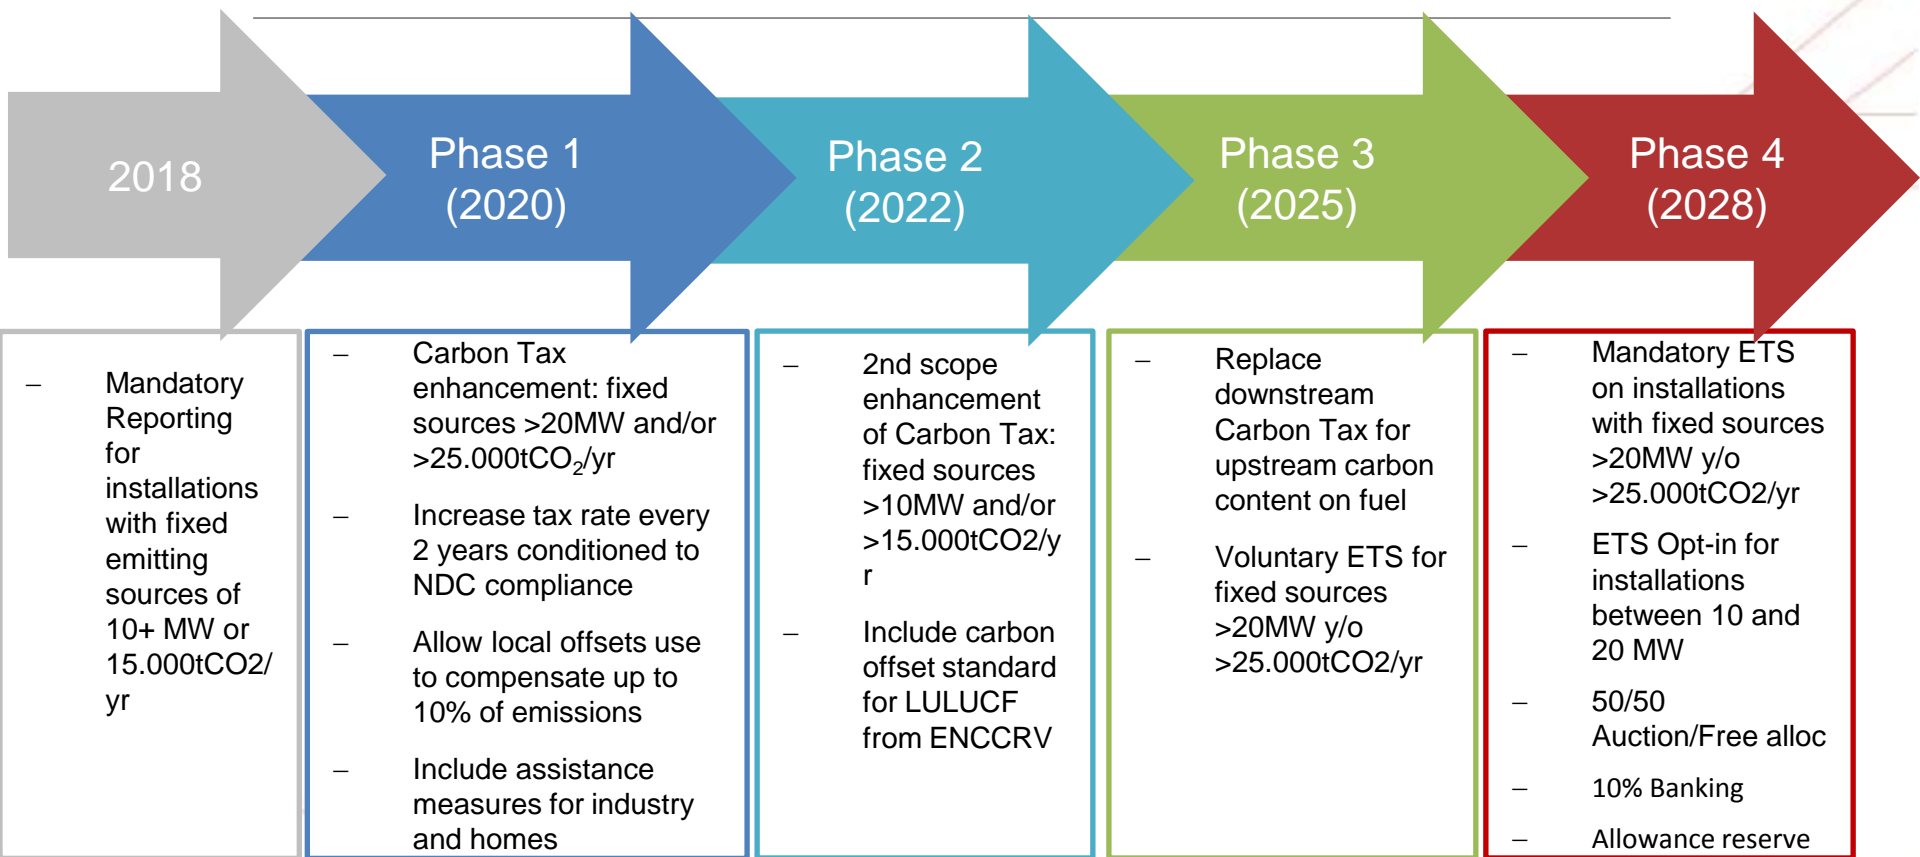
2018

Phase 1 (2020)

Phase 2 (2022)

Phase 3 (2025)

Phase 4 (2028)

– Mandatory Reporting for installations with fixed emitting sources of 10+ MW or 15.000tCO2/yr

– Carbon Tax enhancement: fixed sources >20MW and/or >25.000tCO$_2$/yr

– Increase tax rate every 2 years conditioned to NDC compliance

– Allow local offsets use to compensate up to 10% of emissions

– Include assistance measures for industry and homes

– 2nd scope enhancement of Carbon Tax: fixed sources >10MW and/or >15.000tCO2/yr

– Include carbon offset standard for LULUCF from ENCCRV

– Replace downstream Carbon Tax for upstream carbon content on fuel

– Voluntary ETS for fixed sources >20MW y/o >25.000tCO2/yr

– Mandatory ETS on installations with fixed sources >20MW y/o >25.000tCO2/yr

– ETS Opt-in for installations between 10 and 20 MW

– 50/50 Auction/Free alloc

– 10% Banking

– Allowance reserve